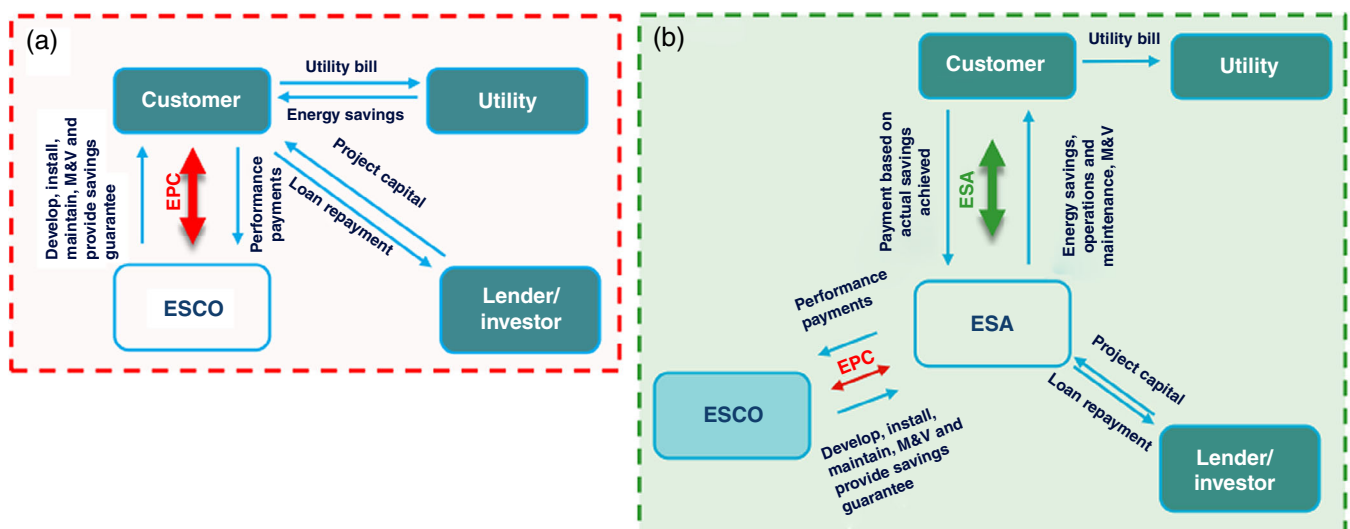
(a)

Customer

Utility bill

Energy savings

Utility

Develop, install, maintain, M&V and provide savings guarantee

EPC

Performance payments

Loan repayment

Project capital

ESCO

Lender/ investor

(b)

Customer

Utility bill

Utility

Payment based on actual savings achieved

ESA

Energy savings, operations and maintenance, M&V

Performance payments

ESA

EPC

Project capital

Loan repayment

ESCO

Develop, install, maintain, M&V and provide savings guarantee

Lender/ investor